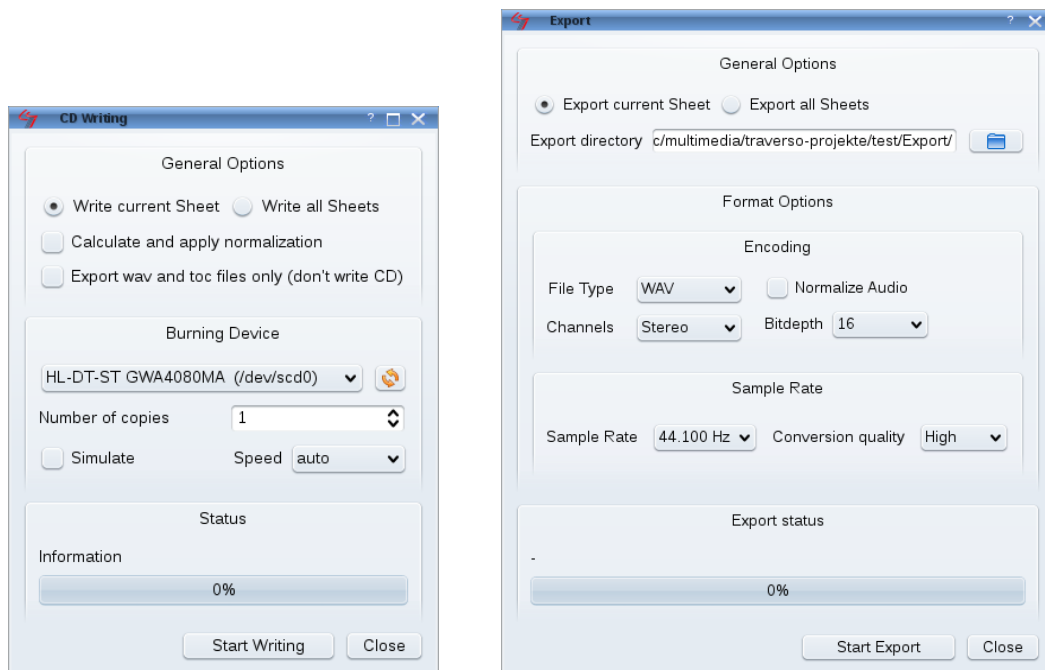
CD Writing

General Options

Write current Sheet
Write all Sheets

Calculate and apply normalization

Export wav and toc files only (don't write CD)

Burning Device

HL-DT-ST GWA4080MA (/dev/scd0)

Number of copies 1

Simulate
Speed auto

Status

Information

0%

Start Writing
Close

Export

General Options

Export current Sheet
Export all Sheets

Export directory c/multimedia/traverso-projekte/test/Export/

Format Options

Encoding

File Type WAV
Normalize Audio

Channels Stereo
Bitdepth 16

Sample Rate

Sample Rate 44.100 Hz
Conversion quality High

Export status

-

0%

Start Export
Close